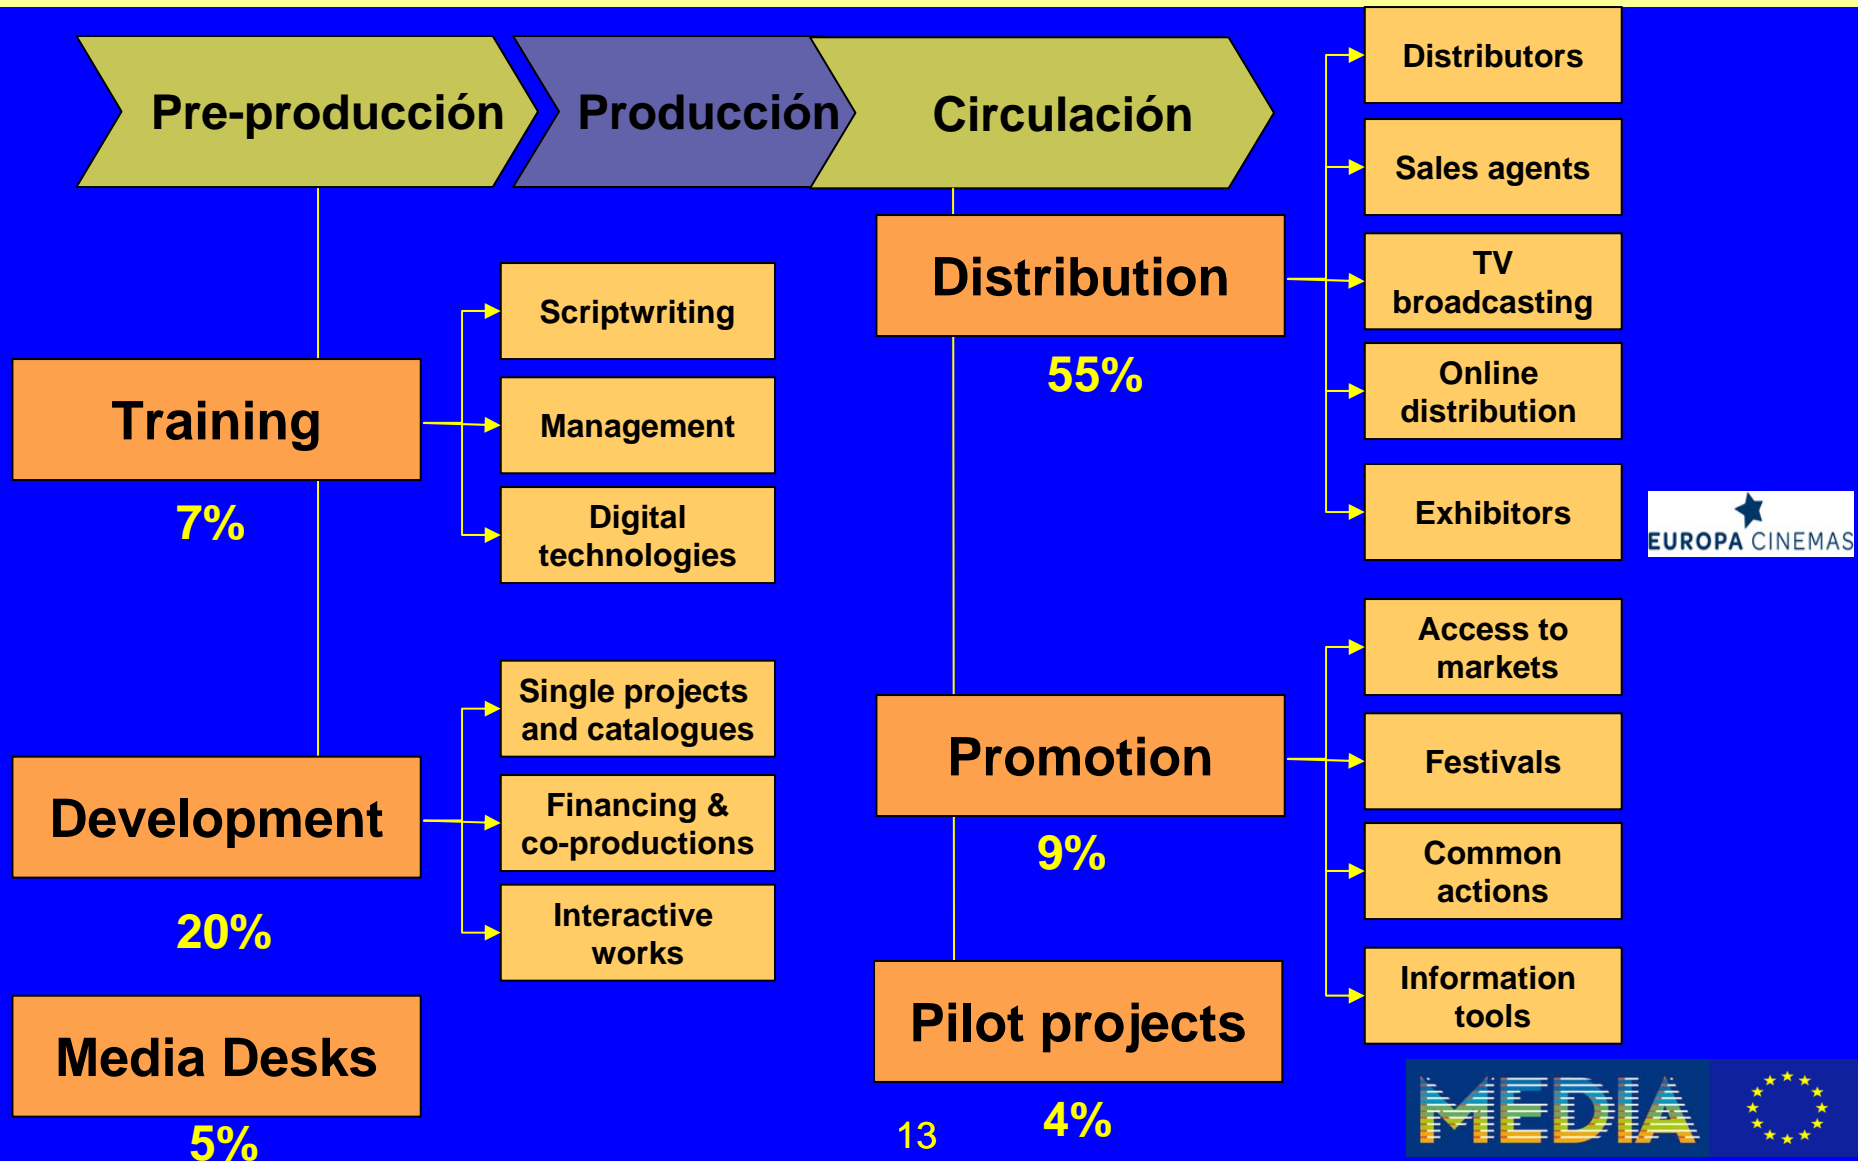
Pre-producción

Producción

Circulación

Distributors

Sales agents

TV broadcasting

Online distribution

Exhibitors

EUROPA CINEMAS

Distribution

55%

Training

7%

Scriptwriting

Management

Digital technologies

Single projects and catalogues

Financing & co-productions

Interactive works

Development

20%

Media Desks

5%

Access to markets

Festivals

Common actions

Information tools

Promotion

9%

Pilot projects

4%

13

MEDIA